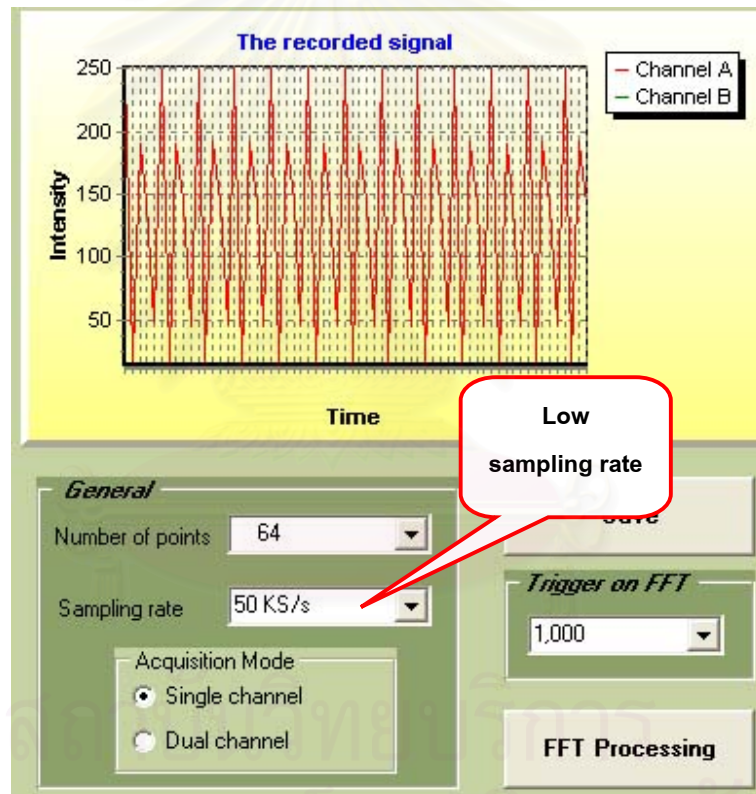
The recorded signal

250
200
150
100
50

Intensity

Time

Channel A
Channel B

Low sampling rate

General

Number of points 64

Sampling rate 50 KS/s

Acquisition Mode
Single channel
Dual channel

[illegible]

Trigger on FFT
1,000

FFT Processing